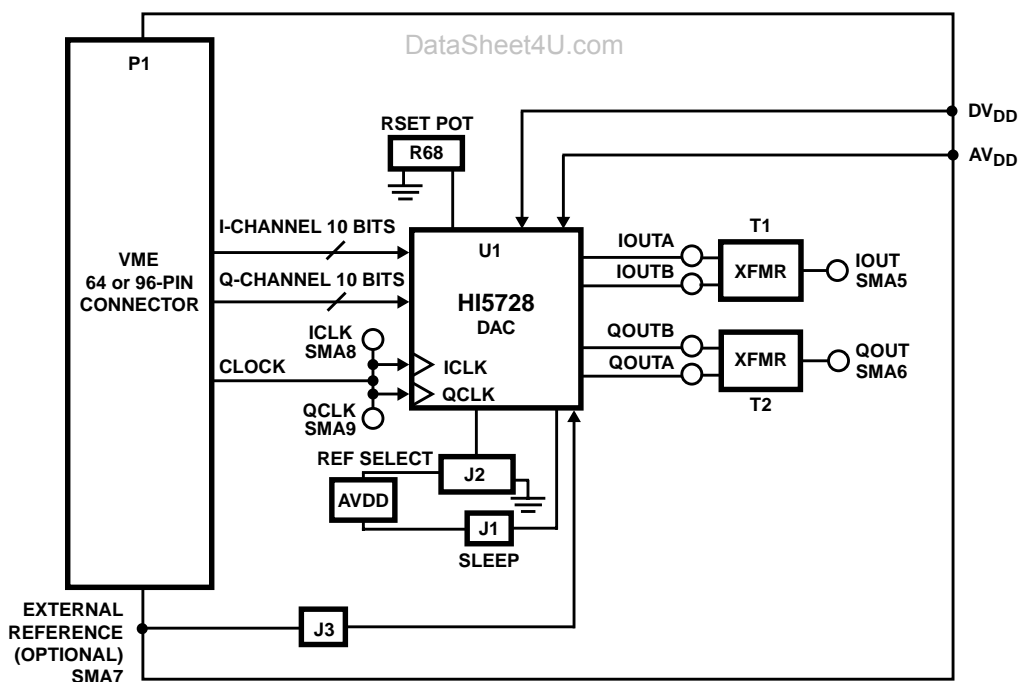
DataSheet4U.com

P1

VME
64 or 96-PIN
CONNECTOR

RSET POT
R68

$DV_{DD}$
$AV_{DD}$

I-CHANNEL 10 BITS
Q-CHANNEL 10 BITS

U1
HI5728
DAC

ICLK
SMA8

CLOCK

ICLK
QCLK

QCLK
SMA9

IOUTA
IOUTB

T1
XFMR

IOUT
SMA5

QOUTB
QOUTA

XFMR
T2

QOUT
SMA6

REF SELECT
J2
AVDD
J1
SLEEP

EXTERNAL
REFERENCE
(OPTIONAL)
SMA7

J3